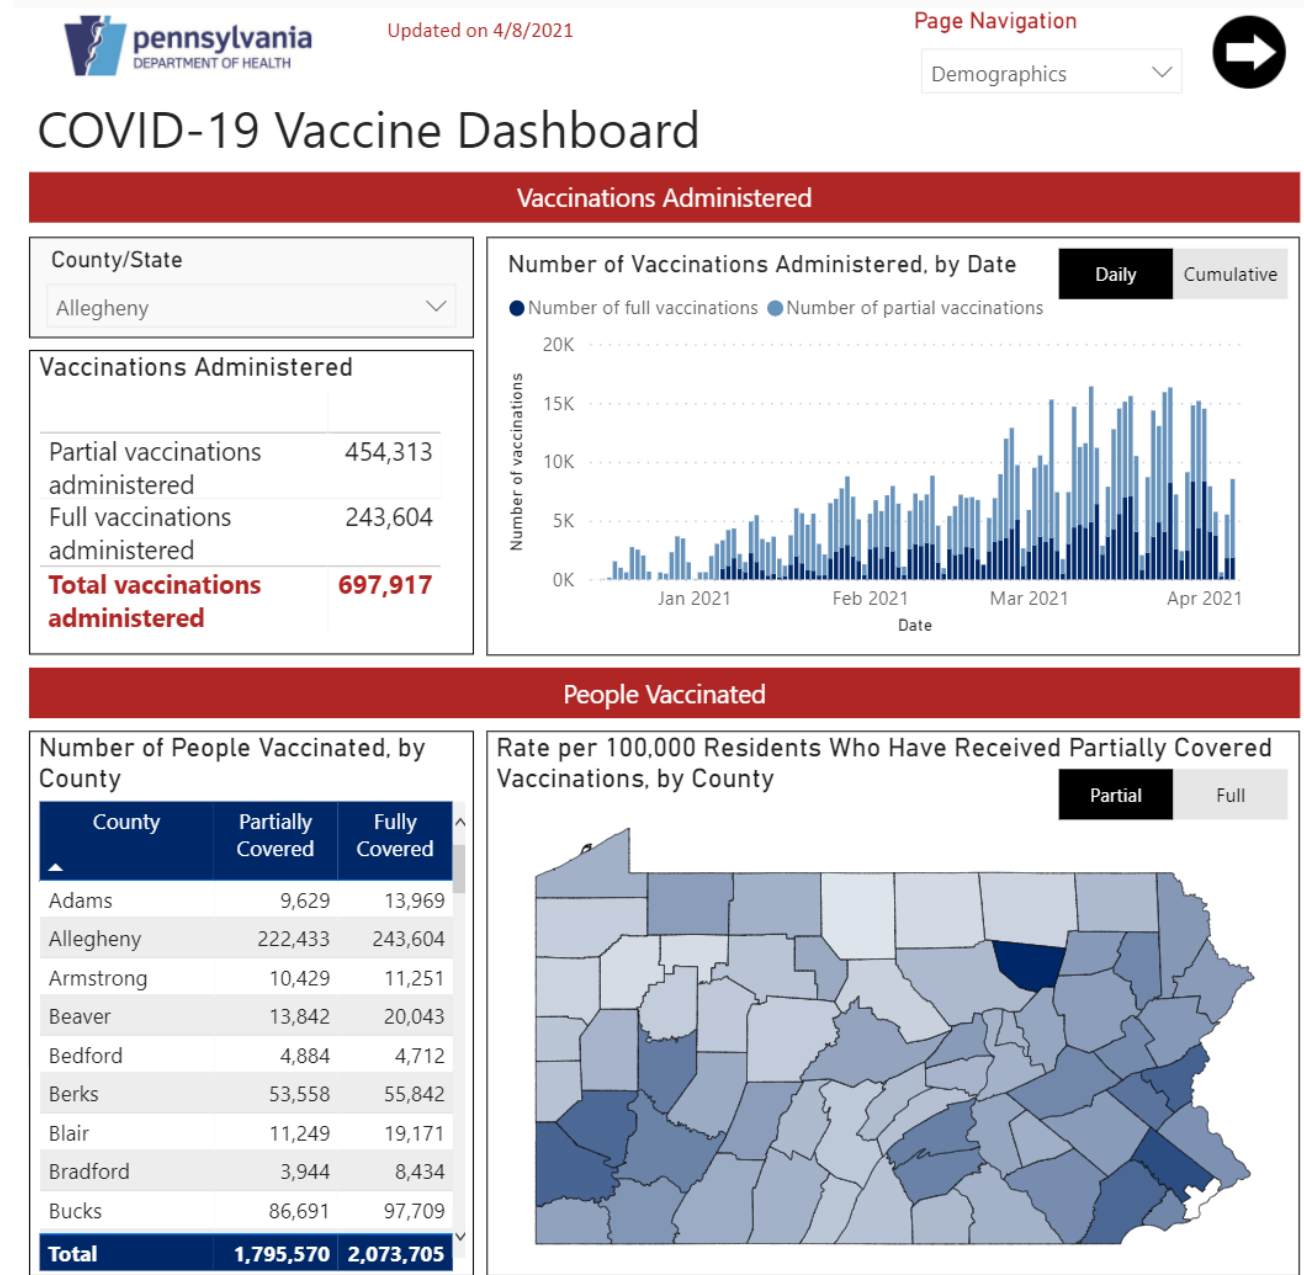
pennsylvania
DEPARTMENT OF HEALTH

Updated on 4/8/2021

Page Navigation

Demographics

COVID-19 Vaccine Dashboard

Vaccinations Administered

County/State

Allegheny

Vaccinations Administered

| | |
|---|---|
| Partial vaccinations administered | 454,313 |
| Full vaccinations administered | 243,604 |
| Total vaccinations administered | 697,917 |

Number of Vaccinations Administered, by Date

Daily

Cumulative

Number of full vaccinations Number of partial vaccinations

20K
15K
10K
5K
0K

Number of vaccinations

Jan 2021
Feb 2021
Mar 2021
Apr 2021

Date

People Vaccinated

Number of People Vaccinated, by County

| County | Partially Covered | Fully Covered |
|---|---|---|
| Adams | 9,629 | 13,969 |
| Allegheny | 222,433 | 243,604 |
| Armstrong | 10,429 | 11,251 |
| Beaver | 13,842 | 20,043 |
| Bedford | 4,884 | 4,712 |
| Berks | 53,558 | 55,842 |
| Blair | 11,249 | 19,171 |
| Bradford | 3,944 | 8,434 |
| Bucks | 86,691 | 97,709 |
| Total | 1,795,570 | 2,073,705 |

Rate per 100,000 Residents Who Have Received Partially Covered Vaccinations, by County

Partial

Full